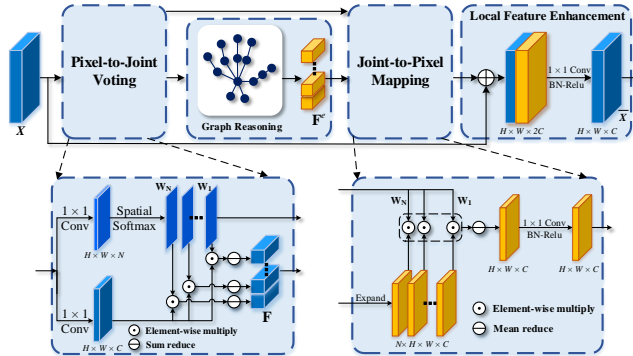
Local Feature Enhancement

$X$

Pixel-to-Joint Voting

Graph Reasoning

$\mathbf{F}^e$

Joint-to-Pixel Mapping

$H \times W \times 2C$

$1 \times 1$ Conv
BN-Relu

$H \times W \times C$

$\overline{X}$

$1 \times 1$ Conv

$H \times W \times N$

Spatial Softmax

$\mathbf{W_N}$

$\mathbf{W_1}$

$1 \times 1$ Conv

$H \times W \times C$

Element-wise multiply

Sum reduce

$\mathbf{F}$

$\mathbf{W_N}$

$\mathbf{W_1}$

$1 \times 1$ Conv
BN-Relu

$H \times W \times C$

$H \times W \times C$

Expand

$N \times H \times W \times C$

Element-wise multiply

Mean reduce